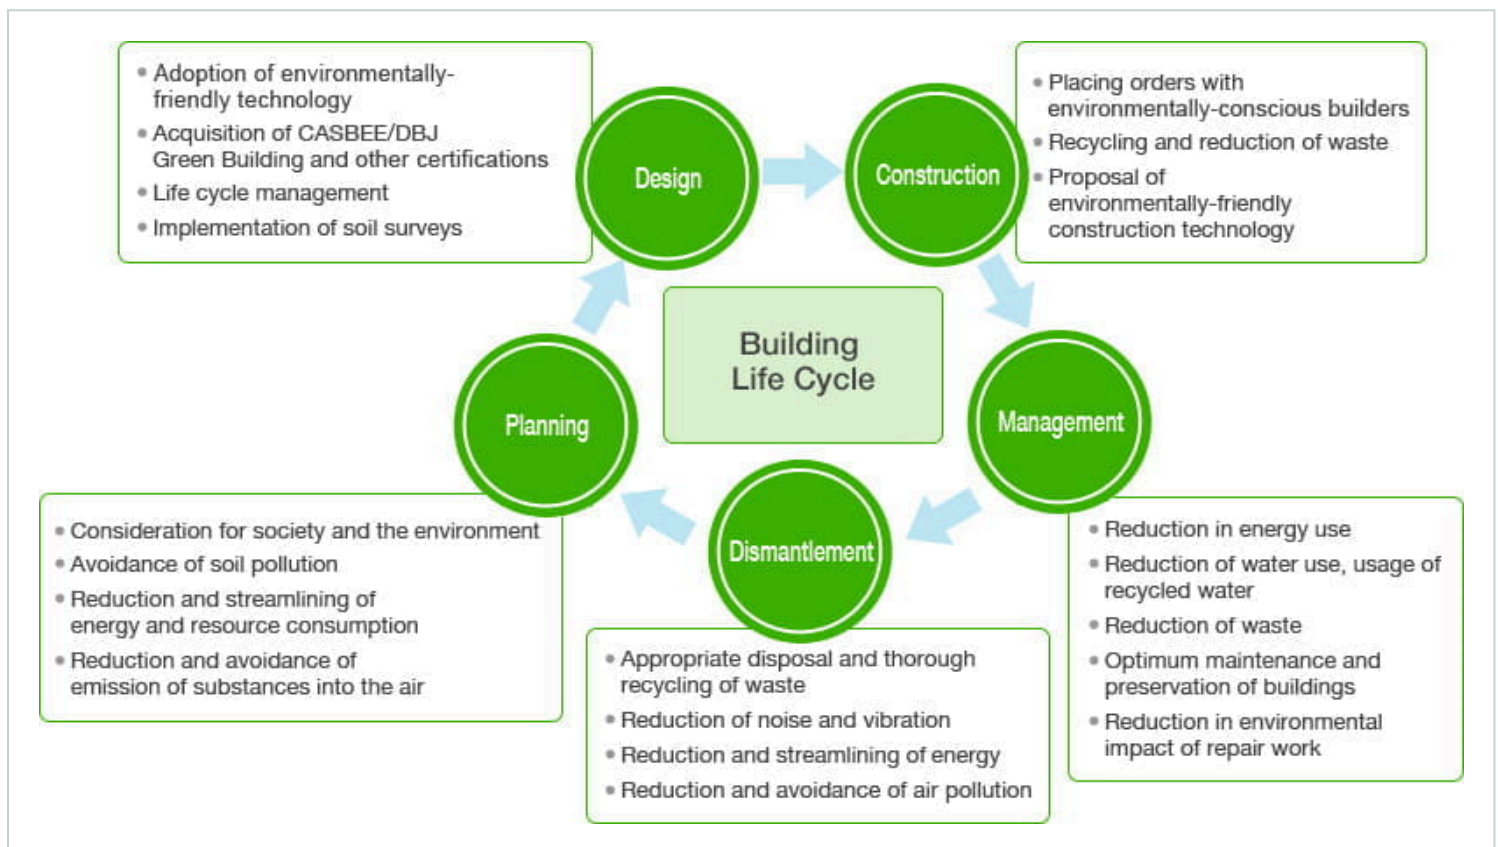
• Adoption of environmentally-friendly technology
• Acquisition of CASBEE/DBJ Green Building and other certifications
• Life cycle management
• Implementation of soil surveys

Design

Construction

• Placing orders with environmentally-conscious builders
• Recycling and reduction of waste
• Proposal of environmentally-friendly construction technology

Building Life Cycle

Planning

Management

• Consideration for society and the environment
• Avoidance of soil pollution
• Reduction and streamlining of energy and resource consumption
• Reduction and avoidance of emission of substances into the air

Dismantlement

• Reduction in energy use
• Reduction of water use, usage of recycled water
• Reduction of waste
• Optimum maintenance and preservation of buildings
• Reduction in environmental impact of repair work

• Appropriate disposal and thorough recycling of waste
• Reduction of noise and vibration
• Reduction and streamlining of energy
• Reduction and avoidance of air pollution